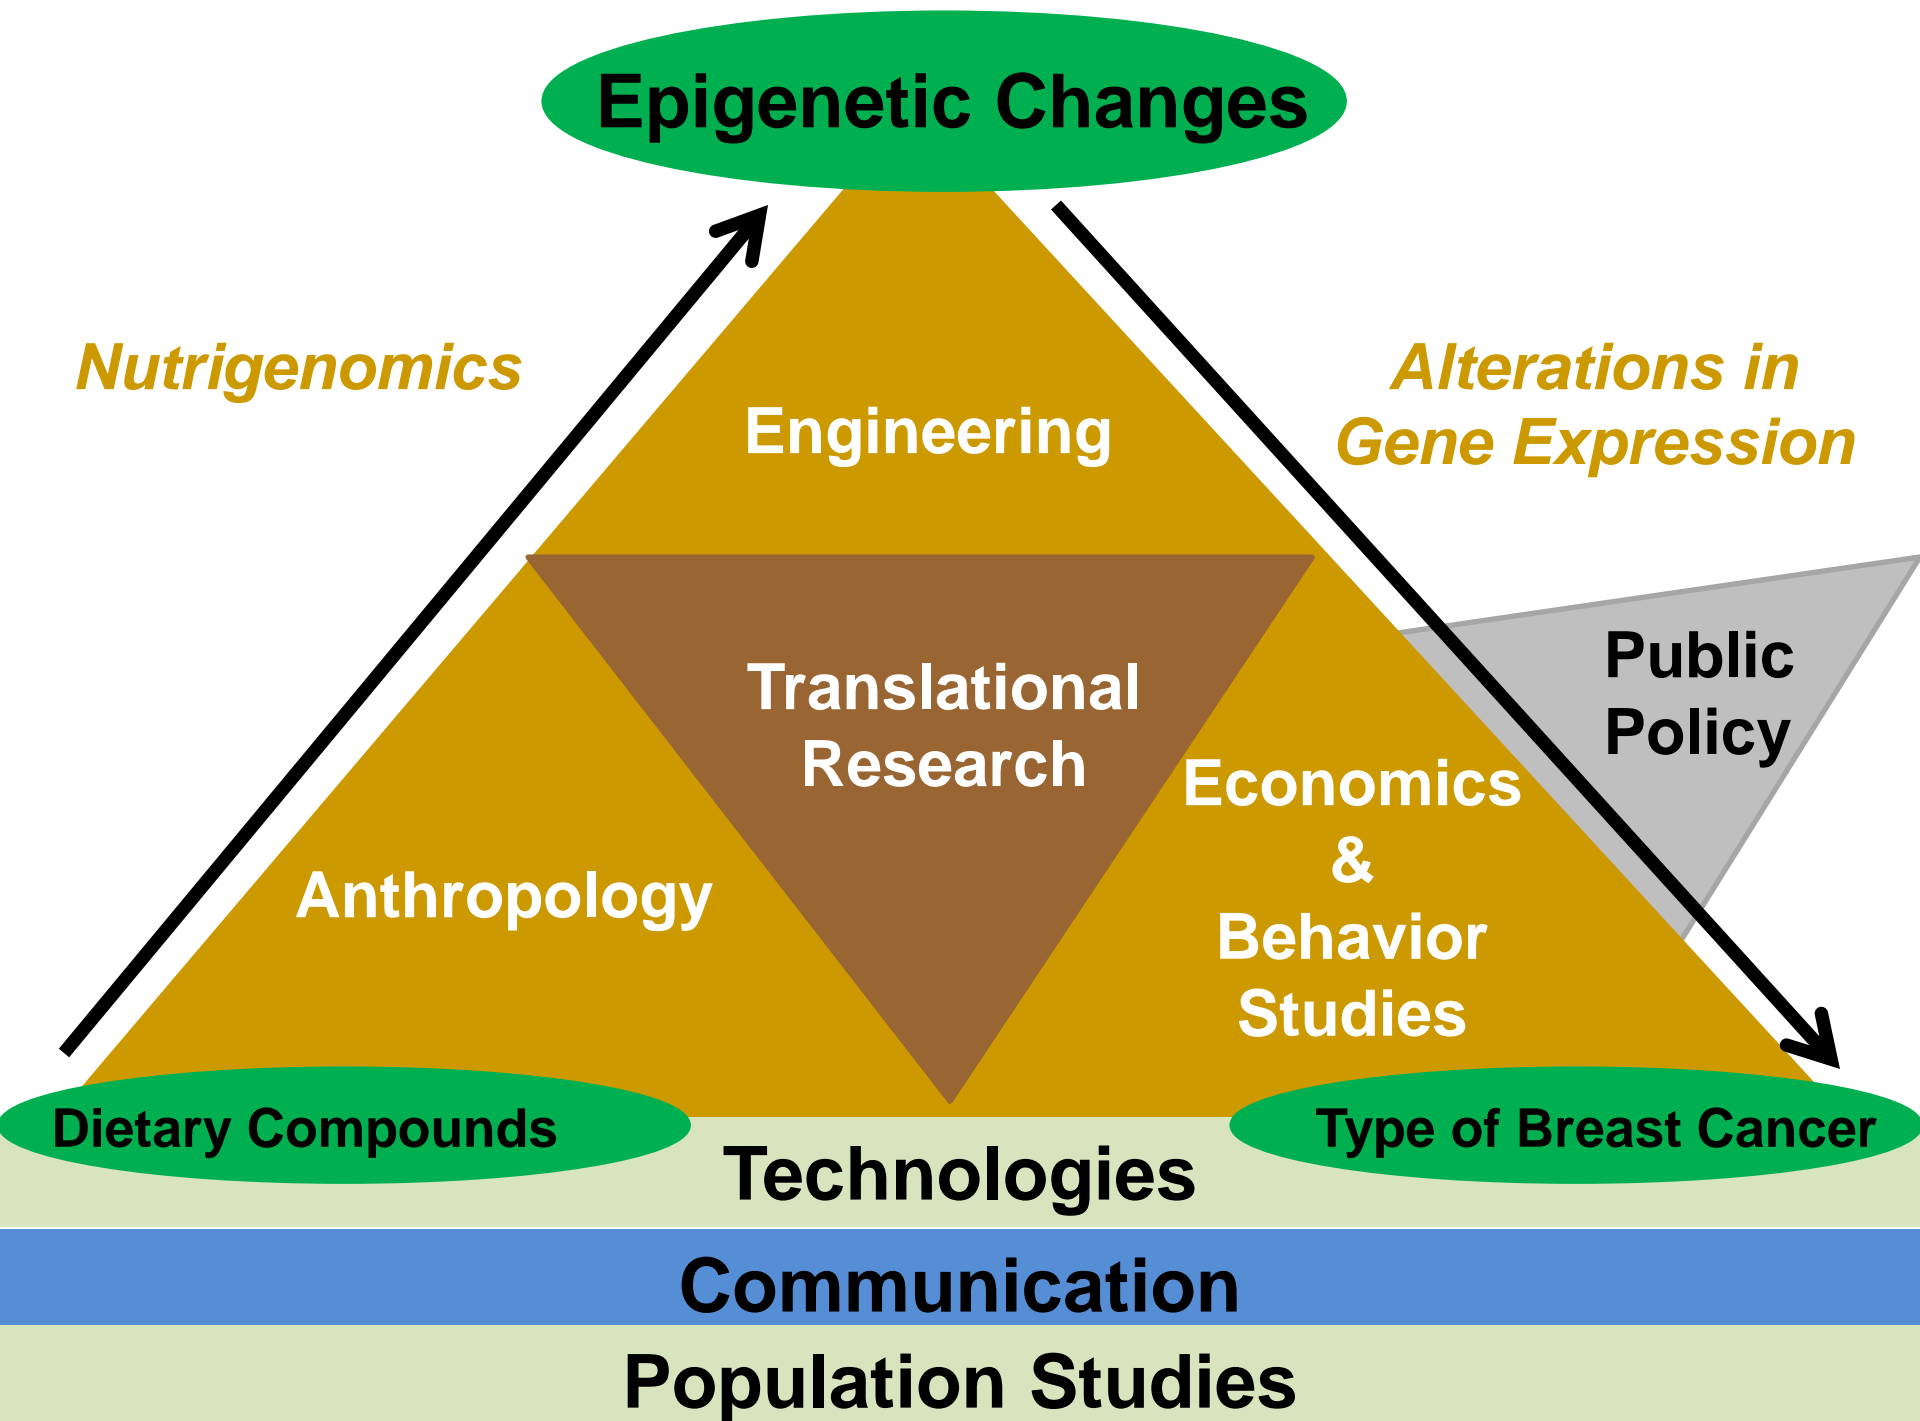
Epigenetic Changes

Nutrigenomics

Alterations in Gene Expression

Engineering

Translational Research

Public Policy

Anthropology

Economics & Behavior Studies

Dietary Compounds

Type of Breast Cancer

Technologies

Communication

Population Studies